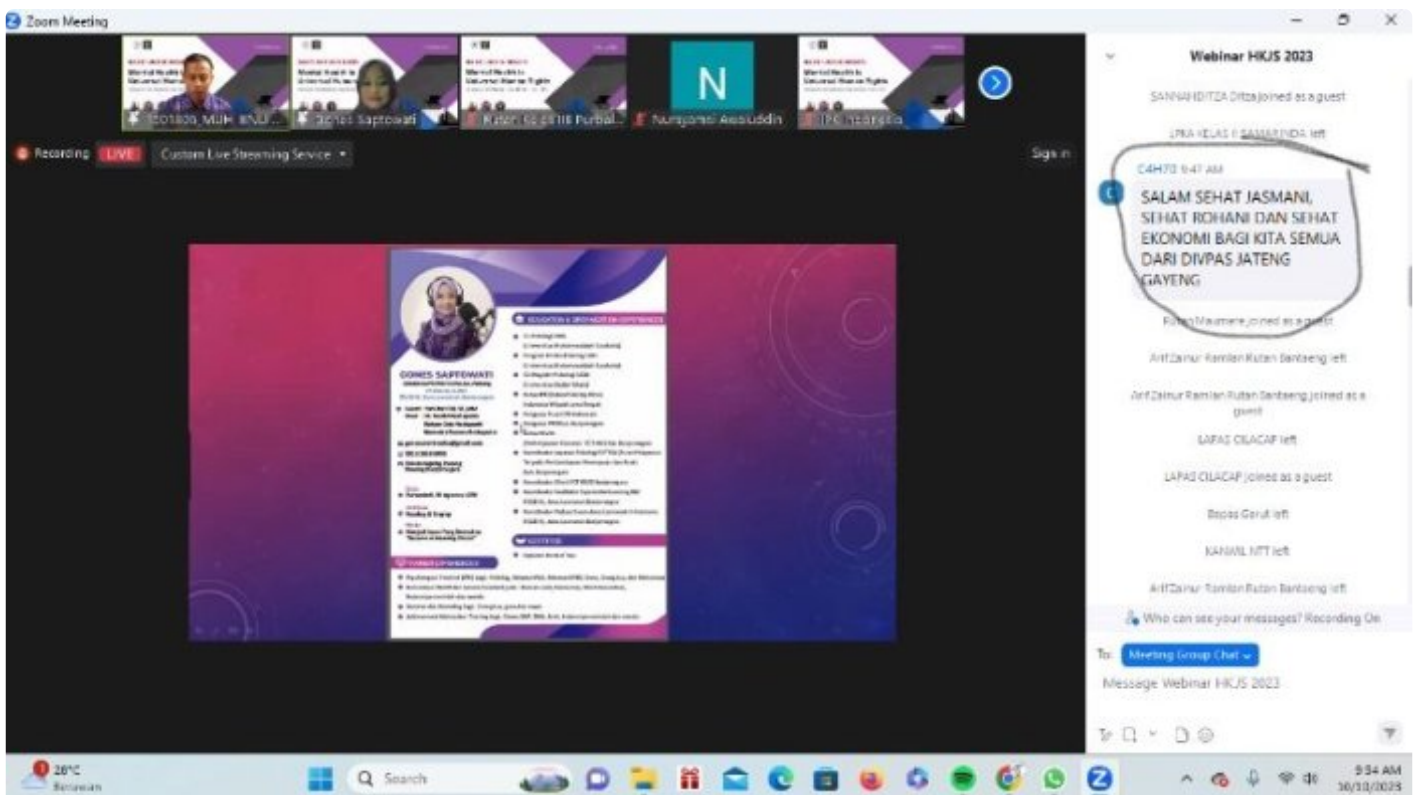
Zoom Meeting

N

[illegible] Agnes Saptowati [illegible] Nuryomi Awaluddin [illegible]

Recording LIVE Custom Live Streaming Service

Sign in

AGNES SAPTOWATI

EDUCATION & SPEAKER EXPERIENCES

Webinar HKJS 2023

SANNANDITZA Ditza joined as a guest

LPKA KELAS II SAMARINDA left

C4H70 9:47 AM

SALAM SEHAT JASMANI, SEHAT ROHANI DAN SEHAT EKONOMI BAGI KITA SEMUA DARI DIVPAS JATENG GAYENG

Rutan Maumere joined as a guest

Arif Zainur Ramlan Rutan Bantaeng left

Arif Zainur Ramlan Rutan Bantaeng joined as a guest

LAPAS CILACAP left

LAPAS CILACAP joined as a guest

Bapas Garut left

KANWIL NTT left

Arif Zainur Ramlan Rutan Bantaeng left

Who can see your messages? Recording On

To: Meeting Group Chat

Message Webinar HKJS 2023

28°C Berawan

Search

9:54 AM 10/10/2023